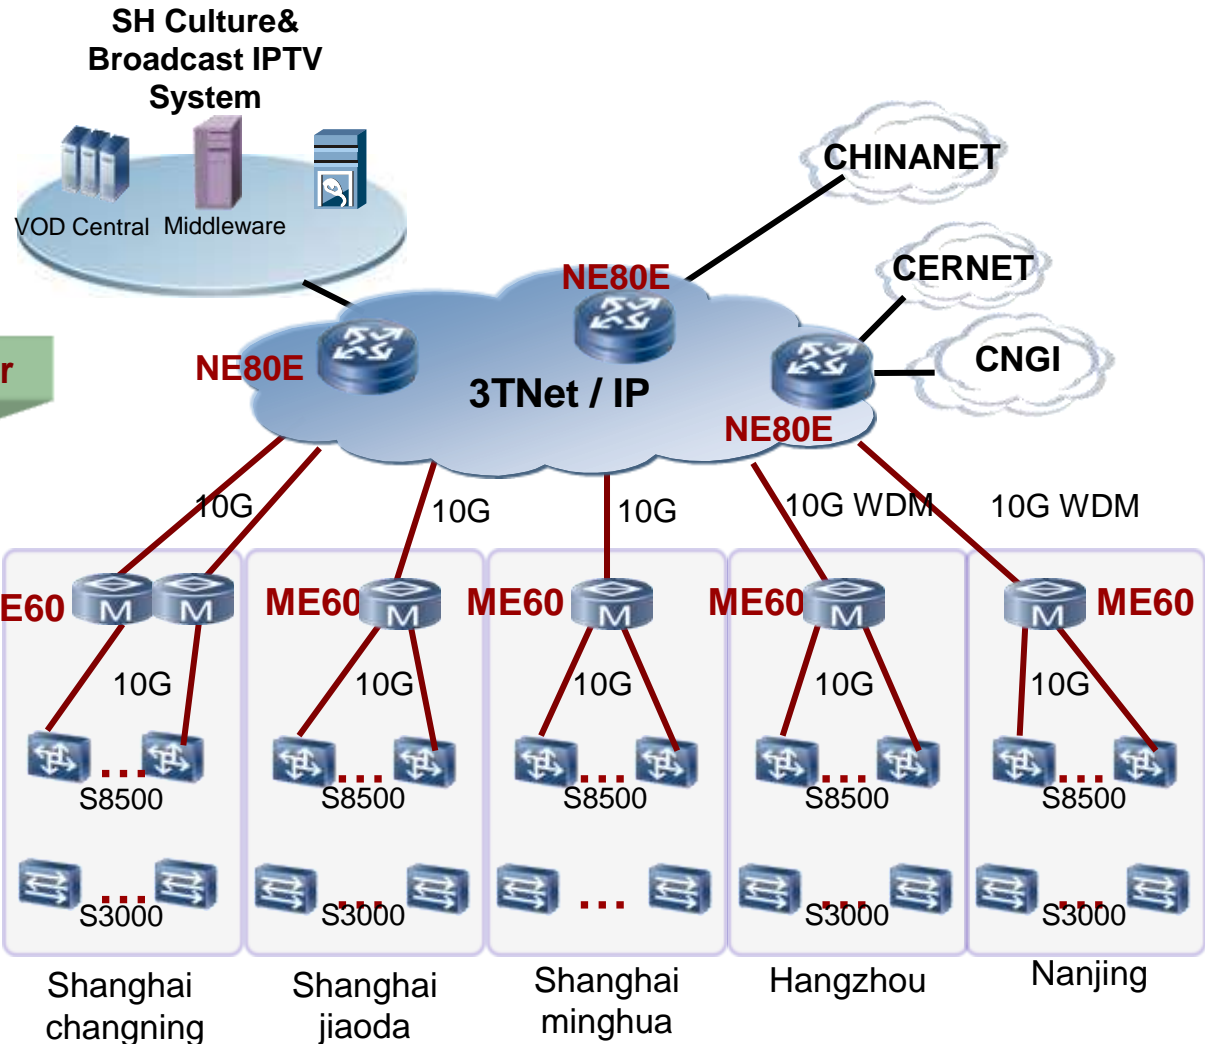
SH Culture& Broadcast IPTV System

VOD Central Middleware

CHINANET

CERNET

CNGI

NE80E

NE80E

3TNet / IP

NE80E

r

10G

10G

10G

10G WDM

10G WDM

E60

ME60

ME60

ME60

ME60

10G

10G

10G

10G

10G

S8500

S8500

S8500

S8500

S8500

S3000

S3000

S3000

S3000

Shanghai changning

Shanghai jiaoda

Shanghai minghua

Hangzhou

Nanjing